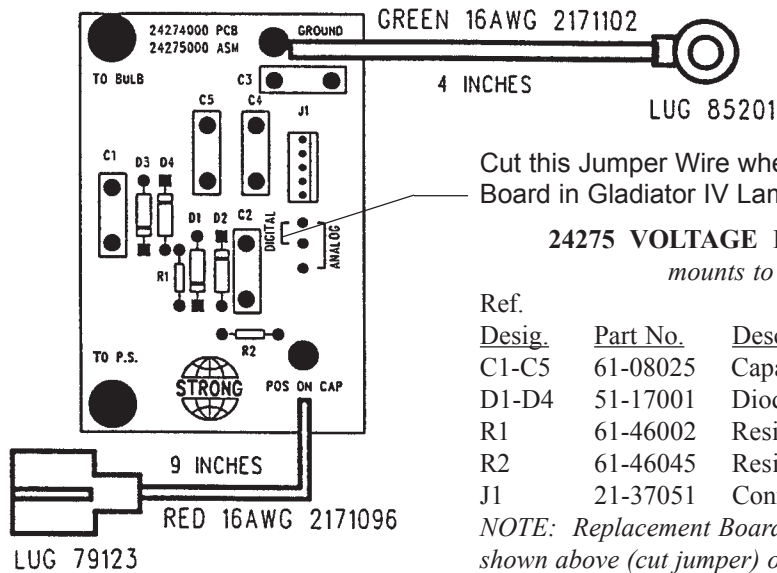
24274000 PCB
24275000 ASM

GROUND

GREEN 16AWG 2171102

TO BULB

C3

4 INCHES

LUG 85201

C5

C4

J1

C1

D3 D4

Cut this Jumper Wire whe
Board in Gladiator IV Lam

D1 D2 C2

DIGITAL

ANALOG

24275 VOLTAGE
mounts to

R1

Ref.

| Desig. | Part No. | Desc |
|---|---|---|
| C1-C5 | 61-08025 | Capa |
| D1-D4 | 51-17001 | Diod |
| R1 | 61-46002 | Resi |
| R2 | 61-46045 | Resi |
| J1 | 21-37051 | Con |

R2

TO P.S.

STRONG

POS ON CAP

9 INCHES

RED 16AWG 2171096

LUG 79123

NOTE: Replacement Board
shown above (cut jumper) o